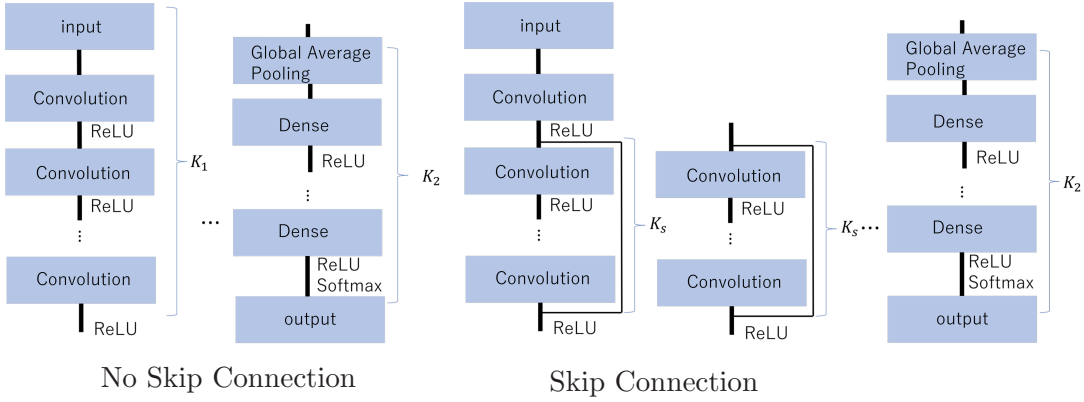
input

Convolution

ReLU

Convolution

ReLU

⋮

Convolution

ReLU

$K_1$

…

Global Average Pooling

Dense

ReLU

⋮

Dense

ReLU Softmax

output

$K_2$

No Skip Connection

input

Convolution

ReLU

Convolution

ReLU

⋮

Convolution

ReLU

$K_s$

Convolution

ReLU

⋮

Convolution

ReLU

$K_s$…

Global Average Pooling

Dense

ReLU

⋮

Dense

ReLU Softmax

output

$K_2$

Skip Connection